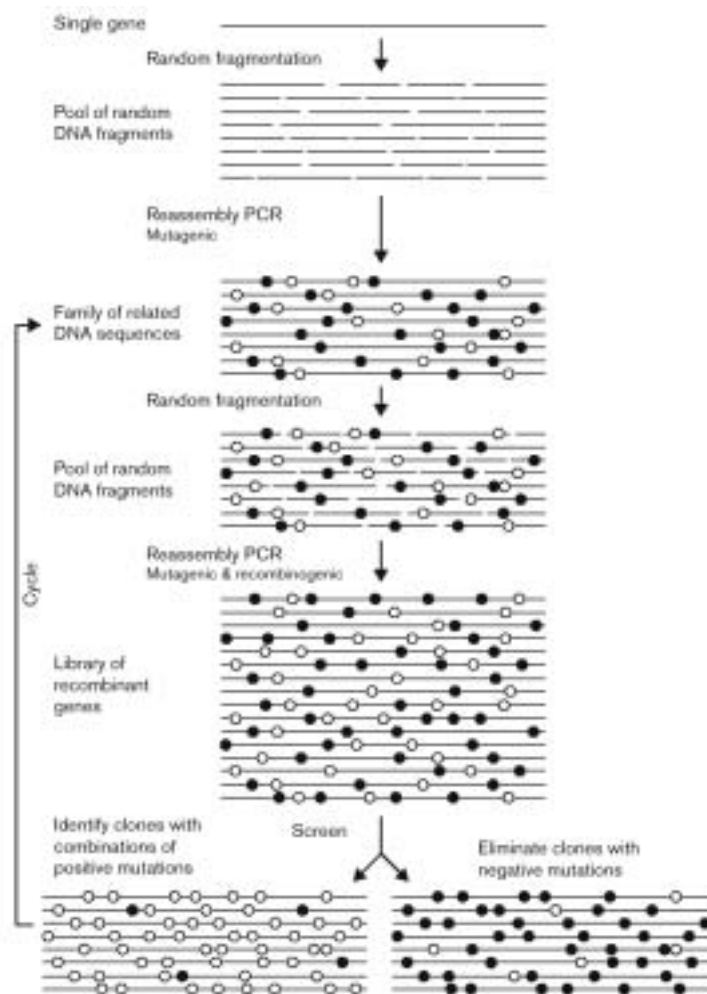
Single gene

Random fragmentation

Pool of random DNA fragments

Reassembly PCR
Mutagenic

Family of related DNA sequences

Random fragmentation

Pool of random DNA fragments

Reassembly PCR
Mutagenic & recombinogenic

Library of recombinant genes

Cycle

Screen

Identify clones with combinations of positive mutations

Eliminate clones with negative mutations